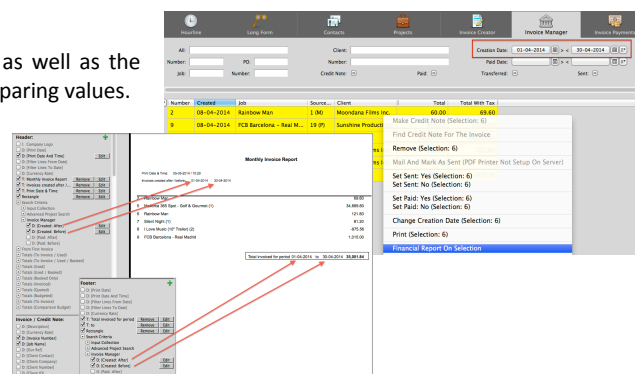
as well as the
paring values.

Hourline | Long Form | Contacts | Projects | Invoice Creator | Invoice Manager | Invoice Payments

All:
Number:
Job:
PO:
Number:
Client:
Number:
Credit Note:
Paid:
Creation Date: 01-04-2014 > < 30-04-2014
Paid Date:
Transferred:
Sent:

| Number | Created | Job | Source | Client | Total | Total With Tax |
|---|---|---|---|---|---|---|
| 2 | 08-04-2014 | Rainbow Man | 1 (M) | Moondana Films Inc. | 60.00 | 69.60 |
| 8 | 08-04-2014 | FCB Barcelona - Real M... | 19 (P) | Sunshine Producti... | | |

Make Credit Note (Selection: 6)
Find Credit Note For The Invoice
Remove (Selection: 6)
Mail And Mark As Sent (PDF Printer Not Setup On Server)
Set Sent: Yes (Selection: 6)
Set Sent: No (Selection: 6)
Set Paid: Yes (Selection: 6)
Set Paid: No (Selection: 6)
Change Creation Date (Selection: 6)
Print (Selection: 6)
Financial Report On Selection

Header:
T: Monthly Invoice Report
T: Invoices created after / before
T: Print Date & Time
Rectangle
Search Criteria
Input Collection
Advanced Project Search
Invoice Manager
D: (Created After)
D: (Created Before)
Remove
Edit

Monthly Invoice Report
Print Date & Time 30-04-2014 11:09
Invoices created after / before 01-04-2014 30-04-2014

Rainbow Man 69.60
Westside 555 Golf & Gourmet (1) 34,888.80
Rainbow Man 121.80
Silent Night (1) 91.20
I Love Music (10" Trailer) (2) 875.50
FCB Barcelona - Real Madrid 1,310.00
Total invoiced for period 01-04-2014 to 30-04-2014 38,881.84

Footer:
T: Total invoiced for period
T: to
Rectangle
Search Criteria
Input Collection
Advanced Project Search
Invoice Manager
D: (Created After)
D: (Created Before)
Remove
Edit

Invoice / Credit Note:
D: (Description)
D: (Currency Rate)
D: (Invoice Number)
D: (Job Name)